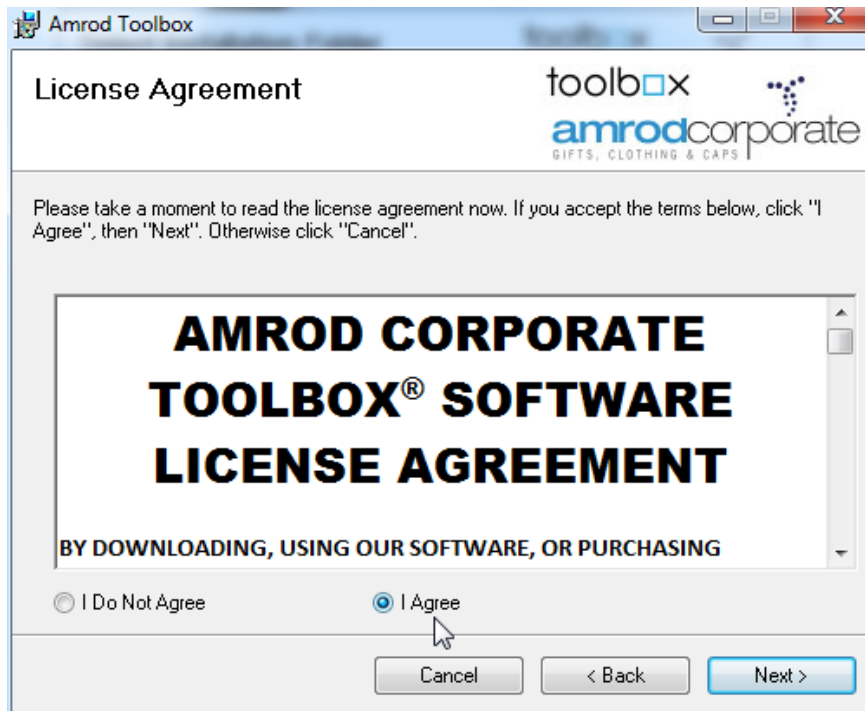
Amrod Toolbox

License Agreement

toolbox
amrodcorporate
GIFTS, CLOTHING & CAPS

Please take a moment to read the license agreement now. If you accept the terms below, click "I Agree", then "Next". Otherwise click "Cancel".

AMROD CORPORATE TOOLBOX® SOFTWARE LICENSE AGREEMENT

BY DOWNLOADING, USING OUR SOFTWARE, OR PURCHASING

I Do Not Agree
I Agree

Cancel
< Back
Next >